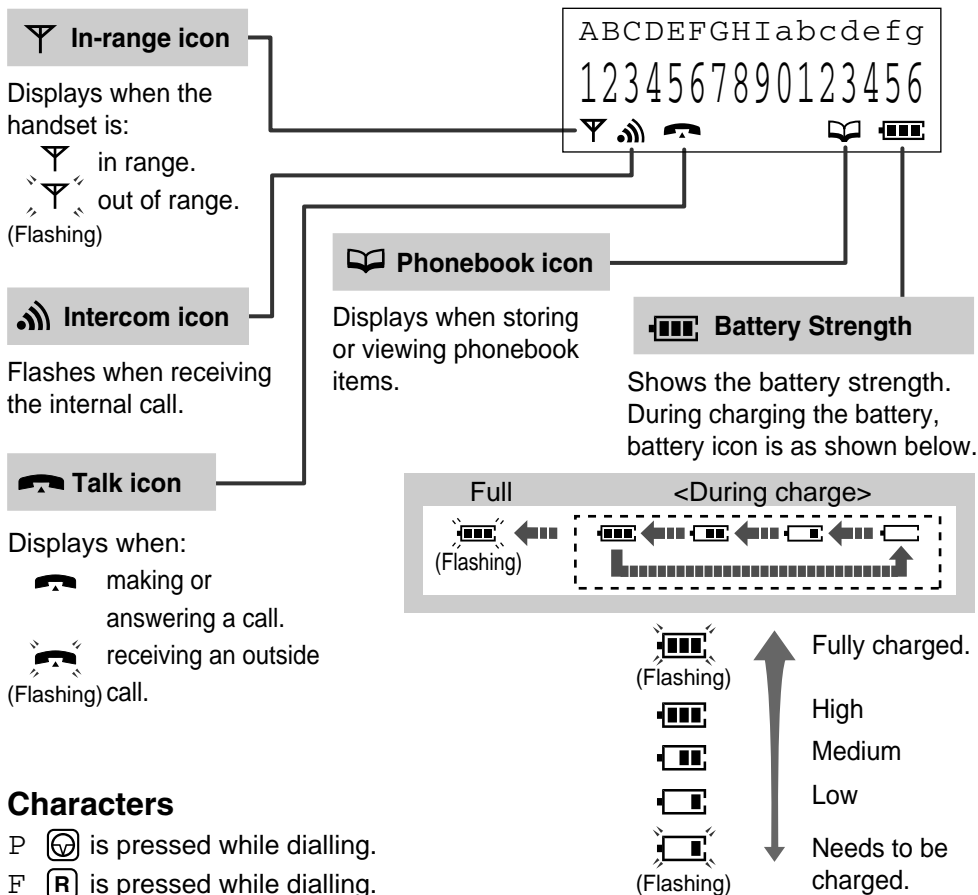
In-range icon

Displays when the handset is:
in range.
out of range.
(Flashing)

ABCDEFGHIabcdefg
1234567890123456

Phonebook icon

Displays when storing or viewing phonebook items.

Intercom icon

Flashes when receiving the internal call.

Battery Strength

Shows the battery strength. During charging the battery, battery icon is as shown below.

Talk icon

Full <During charge>
(Flashing)

Displays when:
making or answering a call.
receiving an outside call.
(Flashing)

(Flashing) Fully charged.
High
Medium
Low
(Flashing) Needs to be charged.

Characters
P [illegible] is pressed while dialling.
F R is pressed while dialling.